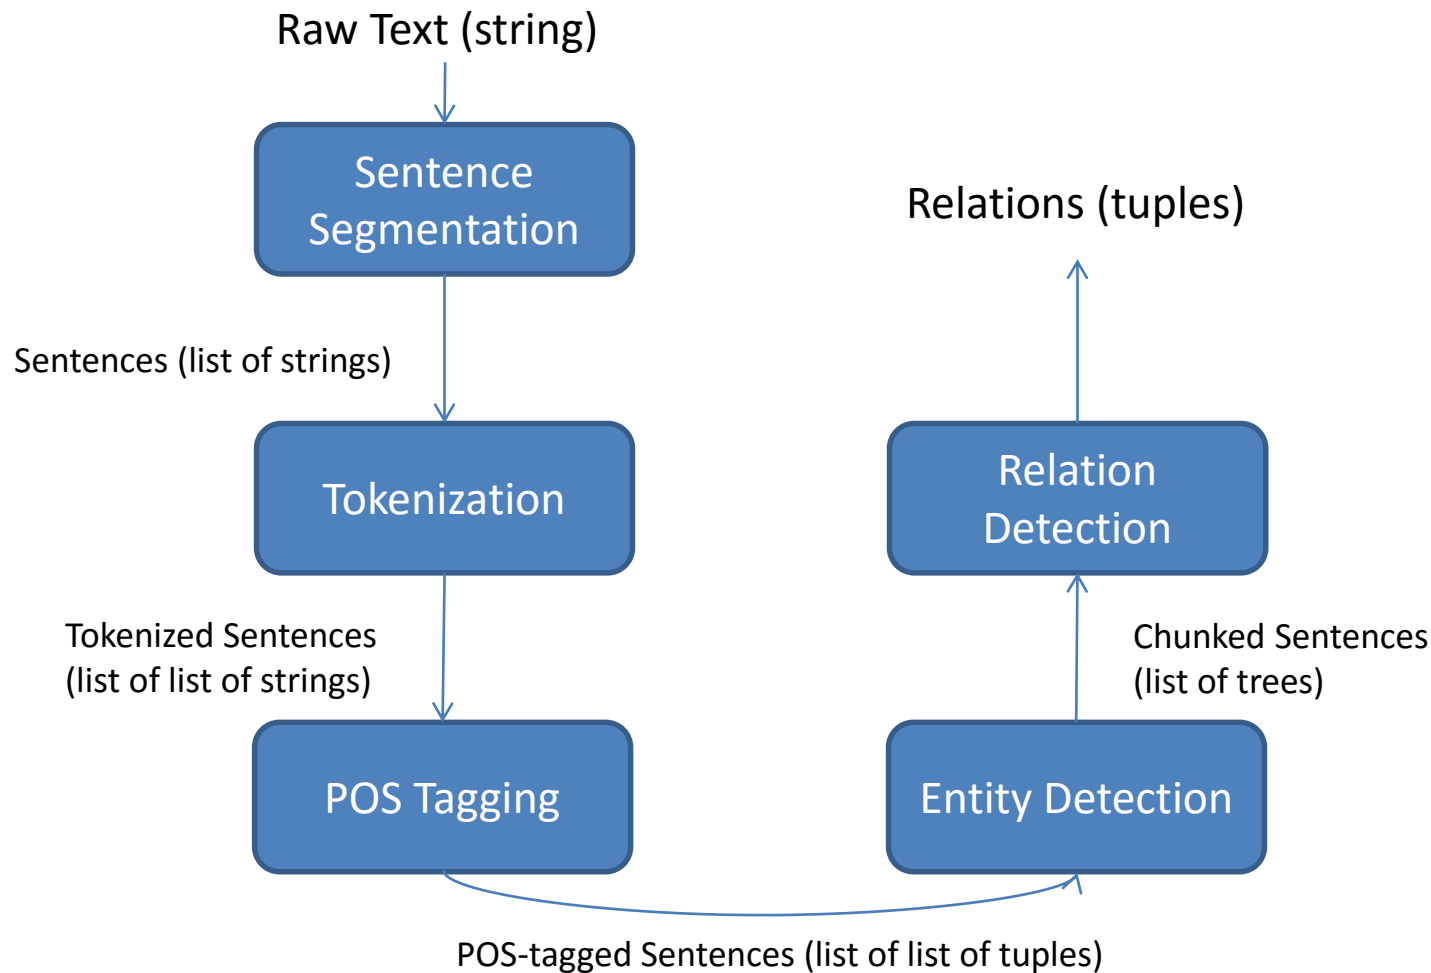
Raw Text (string)

Sentence Segmentation

Sentences (list of strings)

Tokenization

Tokenized Sentences (list of list of strings)

POS Tagging

POS-tagged Sentences (list of list of tuples)

Entity Detection

Chunked Sentences (list of trees)

Relation Detection

Relations (tuples)